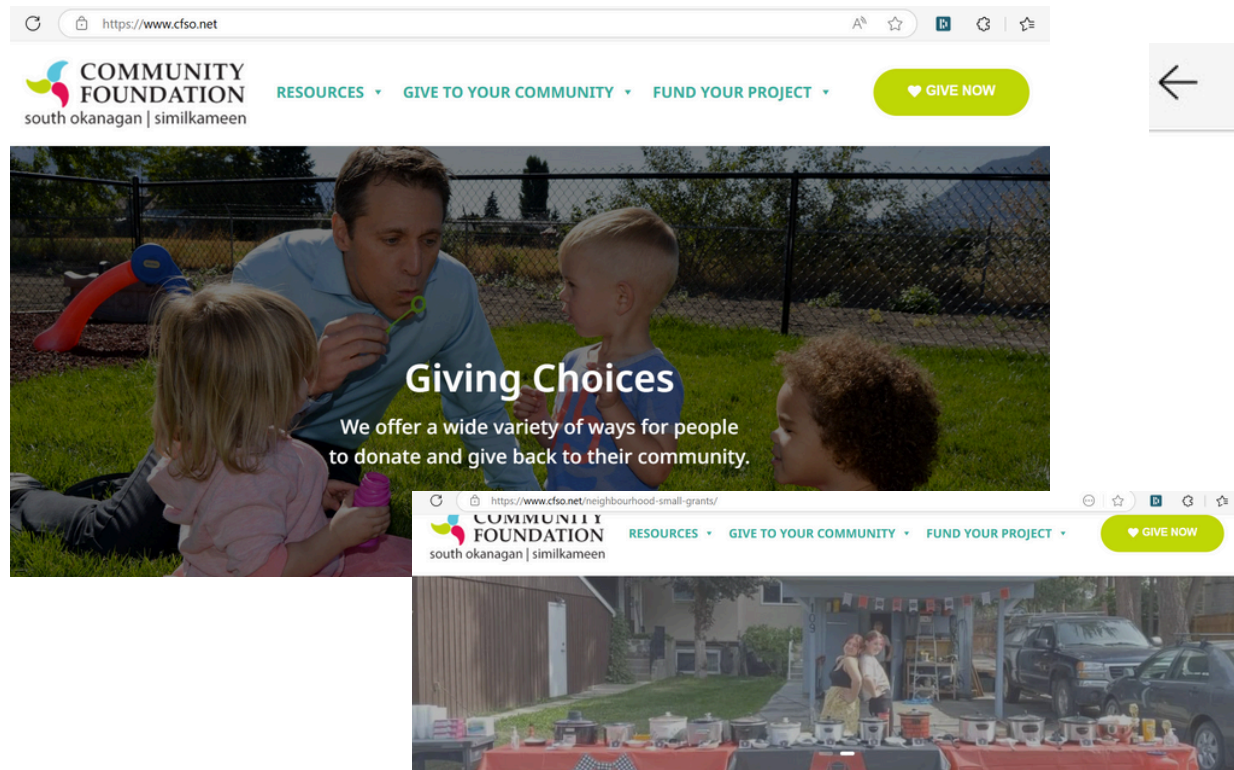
https://www.cfso.net

COMMUNITY FOUNDATION
south okanagan | similkameen

RESOURCES ▾ GIVE TO YOUR COMMUNITY ▾ FUND YOUR PROJECT ▾

GIVE NOW

Giving Choices

We offer a wide variety of ways for people to donate and give back to their community.

https://www.cfso.net/neighbourhood-small-grants/

COMMUNITY FOUNDATION
south okanagan | similkameen

RESOURCES ▾ GIVE TO YOUR COMMUNITY ▾ FUND YOUR PROJECT ▾

GIVE NOW